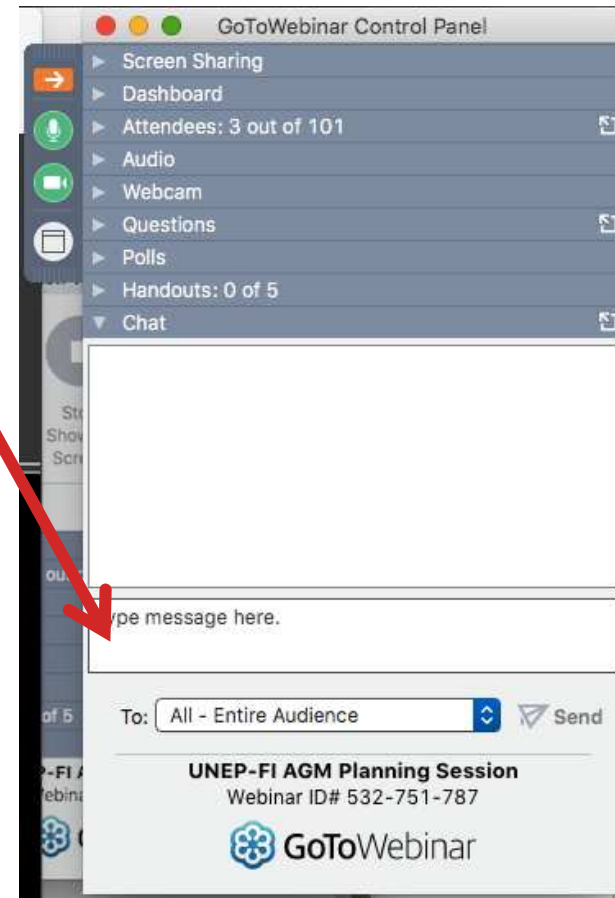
GoToWebinar Control Panel

Screen Sharing
Dashboard
Attendees: 3 out of 101
Audio
Webcam
Questions
Polls
Handouts: 0 of 5
Chat

St
Show
Scr

ou
of 5
P-FI A
ebina

ype message here.

To: All - Entire Audience
Send

UNEP-FI AGM Planning Session
Webinar ID# 532-751-787
GoToWebinar